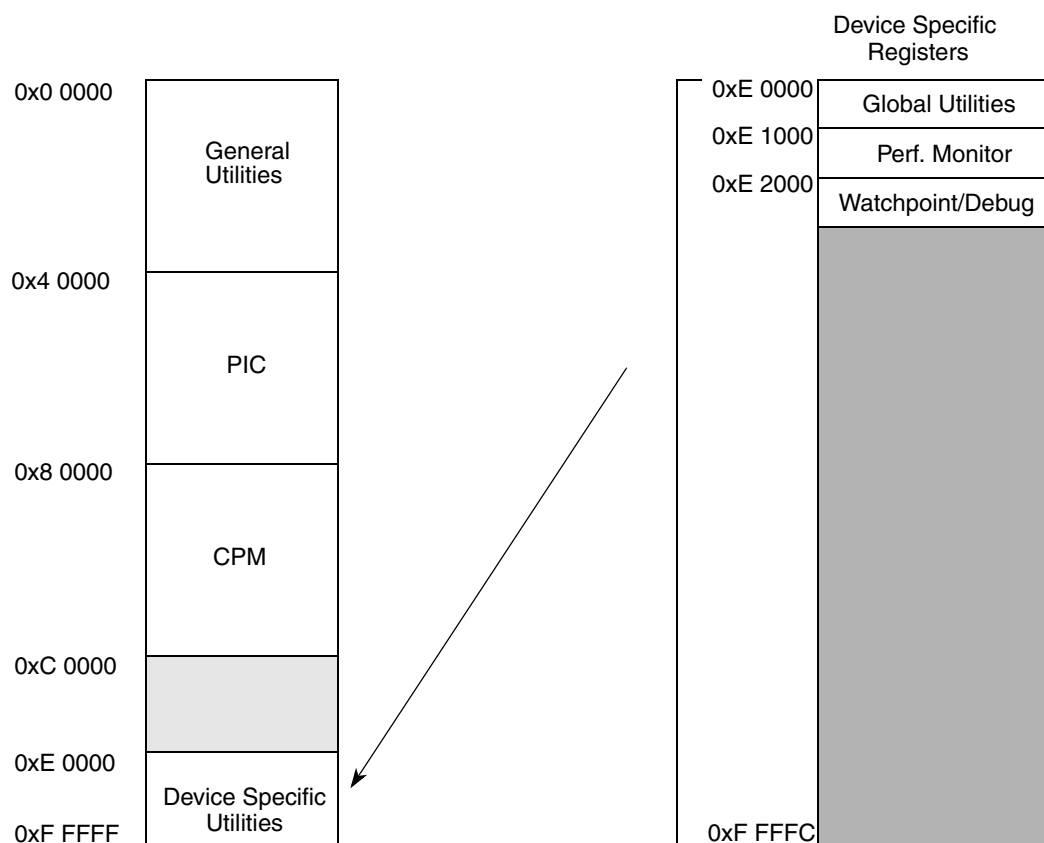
0x0 0000
General Utilities
0x4 0000
PIC
0x8 0000
CPM
0xC 0000
0xE 0000
Device Specific Utilities
0xF FFFF

Device Specific Registers
0xE 0000
Global Utilities
0xE 1000
Perf. Monitor
0xE 2000
Watchpoint/Debug
0xF FFFC